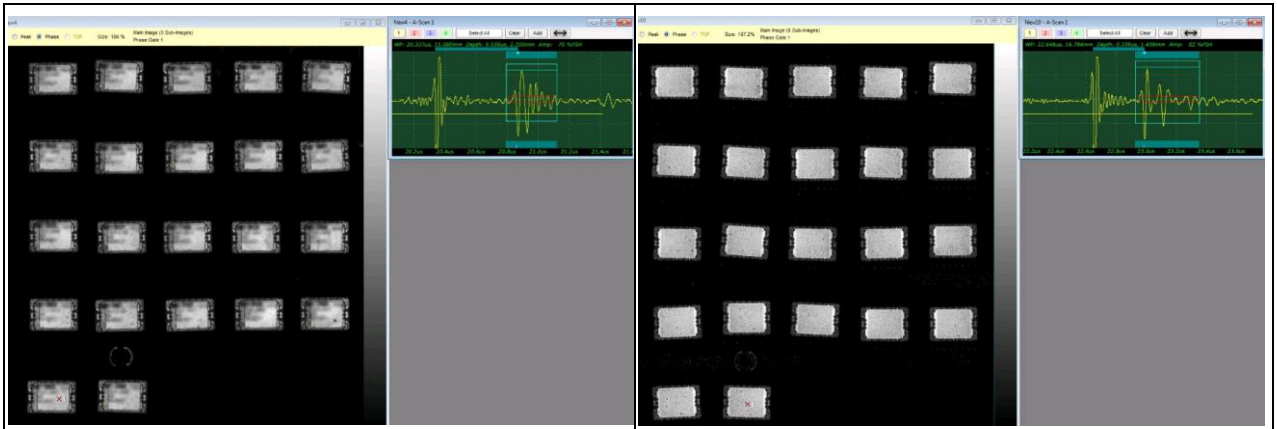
Peak Phase TOF Size: 100 % Main Image (0 Sub-Images) Phase Gate 1

New4 - A-Scan 1

1 2 3 4 Select All Clear Add

WP: 20.337us, 15.000mm Depth: 0.138us, 0.200mm Amp: 70 %FSH

20.2us 20.4us 20.6us 20.8us 21.0us 21.2us 21.4us 21

Peak Phase TOF Size: 187.2% Main Image (0 Sub-Images) Phase Gate 1

New20 - A-Scan 2

1 2 3 4 Select All Clear Add

WP: 22.648us, 16.794mm Depth: 0.138us, 1.408mm Amp: 82 %FSH

22.2us 22.4us 22.6us 22.8us 23.0us 23.2us 23.4us 23.6us